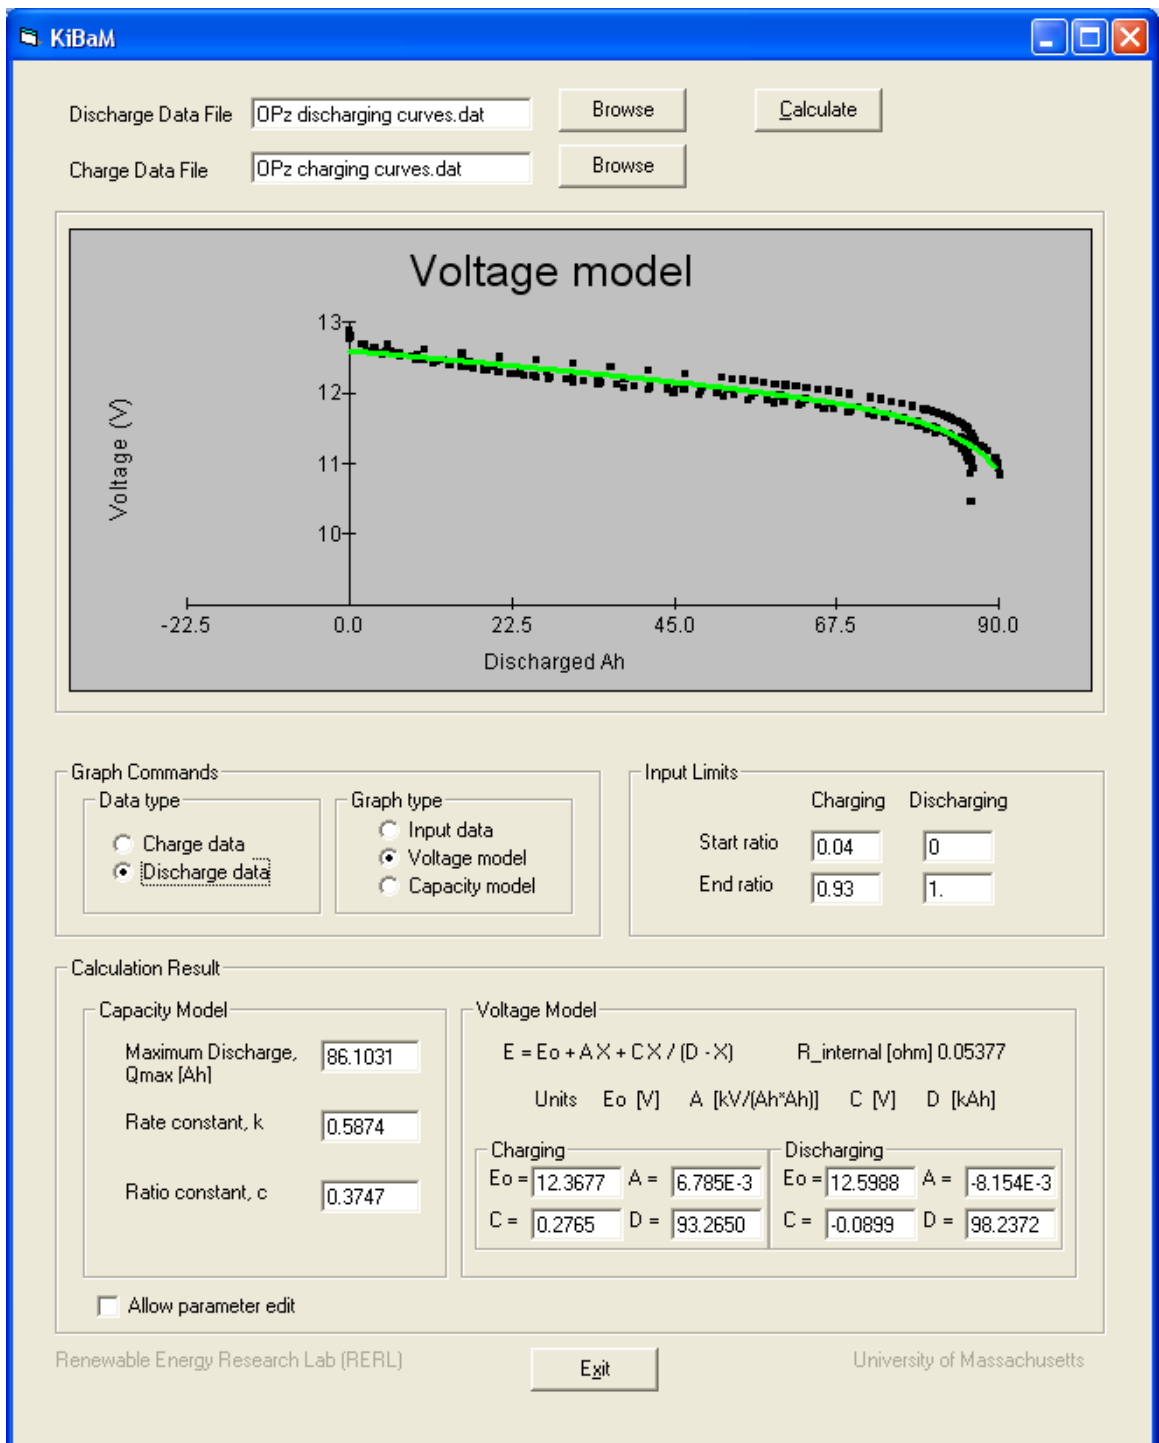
KiBaM

Discharge Data File OPz discharging curves.dat Browse Calculate

Charge Data File OPz charging curves.dat Browse

Voltage model

Voltage (V)

13
12
11
10

-22.5 0.0 22.5 45.0 67.5 90.0

Discharged Ah

Graph Commands
Data type
Charge data
Discharge data

Graph type
Input data
Voltage model
Capacity model

Input Limits
| | Charging | Discharging |
|---|---|---|
| Start ratio | 0.04 | 0 |
| End ratio | 0.93 | 1. |

Calculation Result
Capacity Model
Maximum Discharge, Qmax [Ah] 86.1031
Rate constant, k 0.5874
Ratio constant, c 0.3747

Voltage Model
E = Eo + A X + C X / (D - X) R_internal [ohm] 0.05377
Units Eo [V] A [kV/(Ah*Ah)] C [V] D [kAh]

Charging
Eo = 12.3677 A = 6.785E-3
C = 0.2765 D = 93.2650

Discharging
Eo = 12.5988 A = -8.154E-3
C = -0.0899 D = 98.2372

Allow parameter edit

Renewable Energy Research Lab (RERL) Exit University of Massachusetts